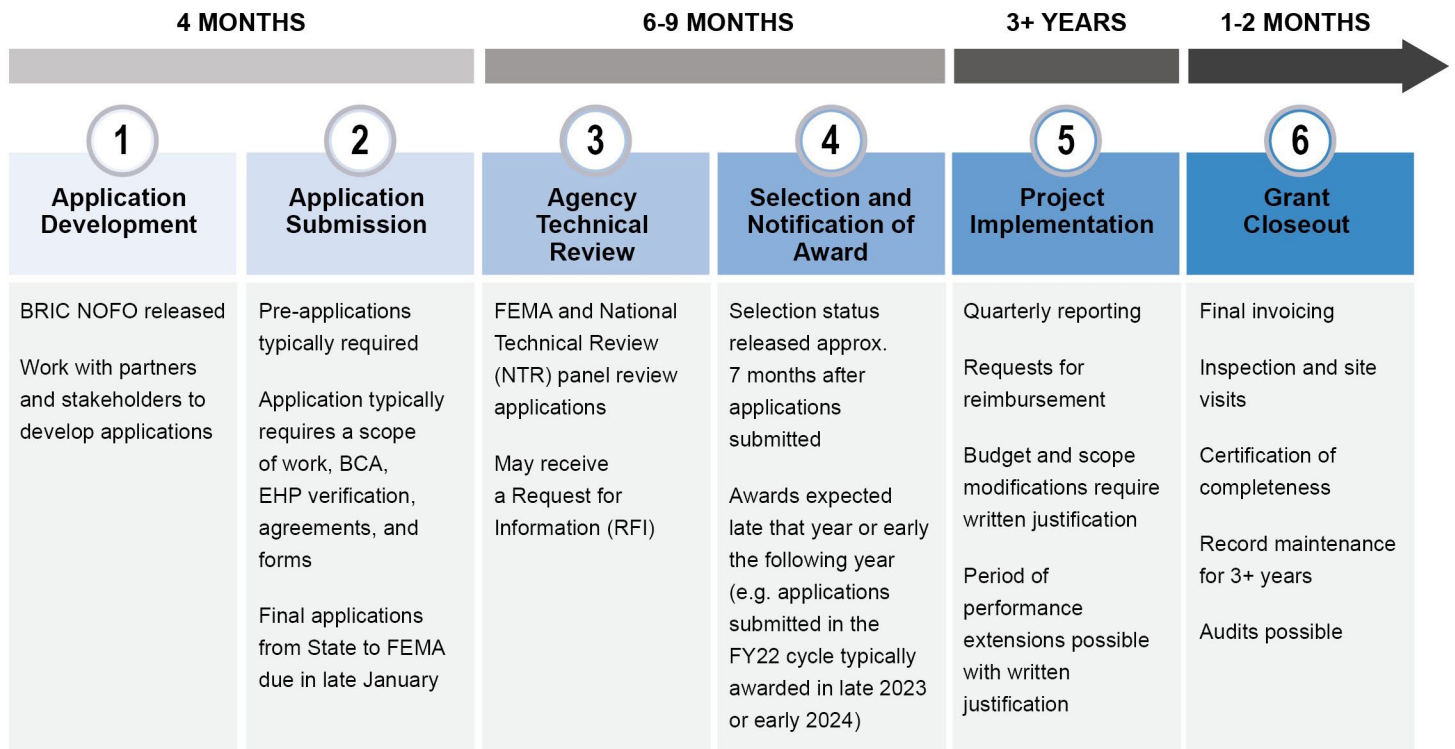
4 MONTHS

6-9 MONTHS

3+ YEARS

1-2 MONTHS

1
Application Development

BRIC NOFO released

Work with partners and stakeholders to develop applications

2
Application Submission

Pre-applications typically required

Application typically requires a scope of work, BCA, EHP verification, agreements, and forms

Final applications from State to FEMA due in late January

3
Agency Technical Review

FEMA and National Technical Review (NTR) panel review applications

May receive a Request for Information (RFI)

4
Selection and Notification of Award

Selection status released approx. 7 months after applications submitted

Awards expected late that year or early the following year (e.g. applications submitted in the FY22 cycle typically awarded in late 2023 or early 2024)

5
Project Implementation

Quarterly reporting

Requests for reimbursement

Budget and scope modifications require written justification

Period of performance extensions possible with written justification

6
Grant Closeout

Final invoicing

Inspection and site visits

Certification of completeness

Record maintenance for 3+ years

Audits possible